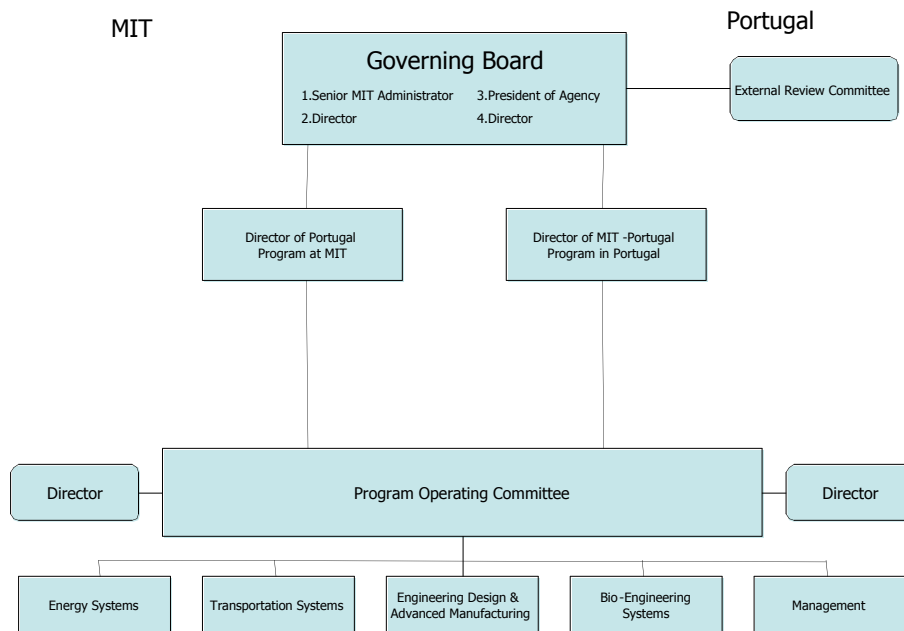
MIT

Portugal

Governing Board

1.Senior MIT Administrator
2.Director

3.President of Agency
4.Director

External Review Committee

Director of Portugal Program at MIT

Director of MIT -Portugal Program in Portugal

Director

Program Operating Committee

Director

Energy Systems

Transportation Systems

Engineering Design & Advanced Manufacturing

Bio-Engineering Systems

Management